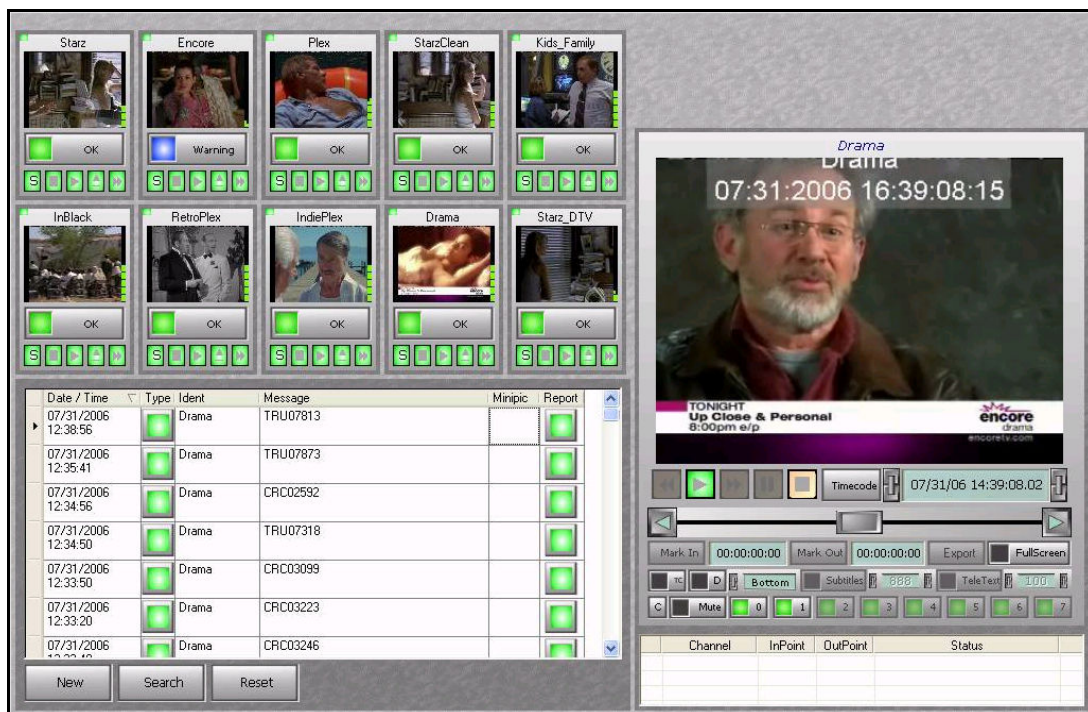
Starz
OK
S

Encore
Warning
S

Plex
OK
S

StarzClean
OK
S

Kids_Family
OK
S

InBlack
OK
S

RetroPlex
OK
S

IndiePlex
OK
S

Drama
OK
S

Starz_DTV
OK
S

| Date / Time | Type | Ident | Message | Minipic | Report |
|---|---|---|---|---|---|
| 07/31/2006 12:38:56 | | Drama | TRU07813 | | |
| 07/31/2006 12:35:41 | | Drama | TRU07873 | | |
| 07/31/2006 12:34:56 | | Drama | CRC02592 | | |
| 07/31/2006 12:34:50 | | Drama | TRU07318 | | |
| 07/31/2006 12:33:50 | | Drama | CRC03099 | | |
| 07/31/2006 12:33:20 | | Drama | CRC03223 | | |
| 07/31/2006 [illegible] | | Drama | CRC03246 | | |

New Search Reset

Drama

Drama
07:31:2006 16:39:08:15

TONIGHT
Up Close & Personal
8:00pm e/p
encore
drama
encoretv.com

Timecode 07/31/06 14:39:08.02

Mark In 00:00:00:00 Mark Out 00:00:00:00 Export FullScreen

TC D Bottom Subtitles 888 TeleText 100

C Mute 0 1 2 3 4 5 6 7

| Channel | InPoint | OutPoint | Status |
|---|---|---|---|